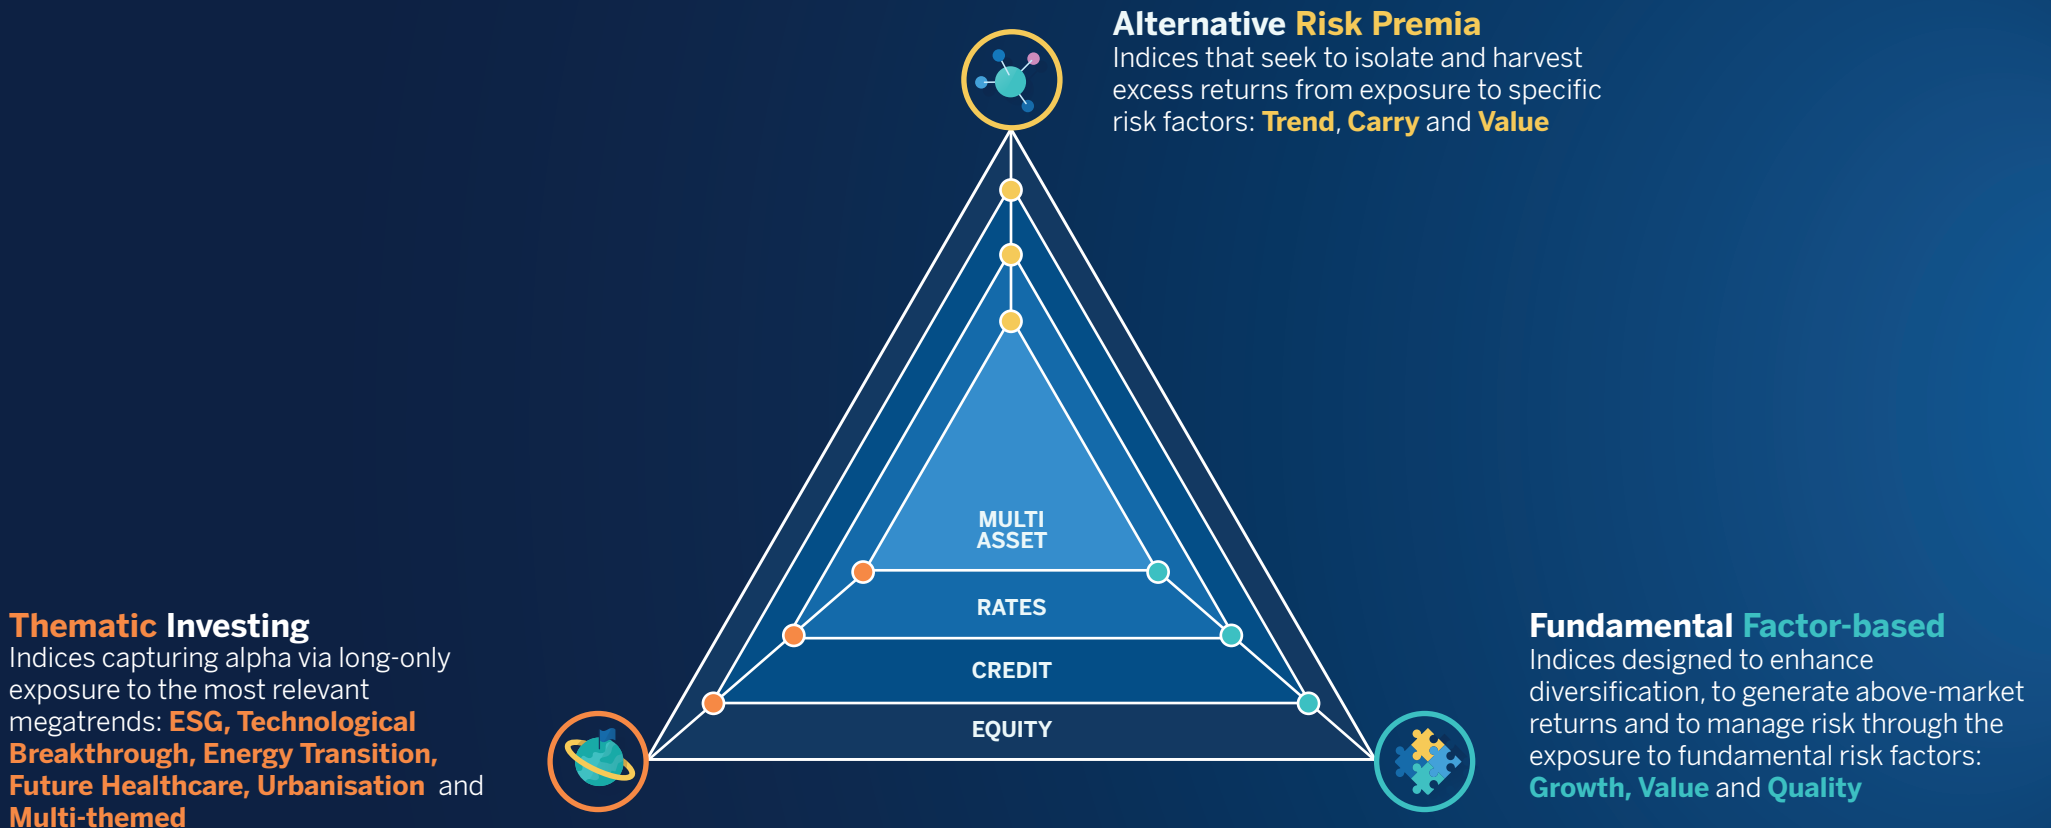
**Alternative Risk Premia**
Indices that seek to isolate and harvest excess returns from exposure to specific risk factors: **Trend**, **Carry** and **Value**

MULTI ASSET

RATES

CREDIT

EQUITY

**Thematic Investing**
Indices capturing alpha via long-only exposure to the most relevant megatrends: **ESG, Technological Breakthrough, Energy Transition, Future Healthcare, Urbanisation** and **Multi-themed**

**Fundamental Factor-based**
Indices designed to enhance diversification, to generate above-market returns and to manage risk through the exposure to fundamental risk factors: **Growth, Value** and **Quality**